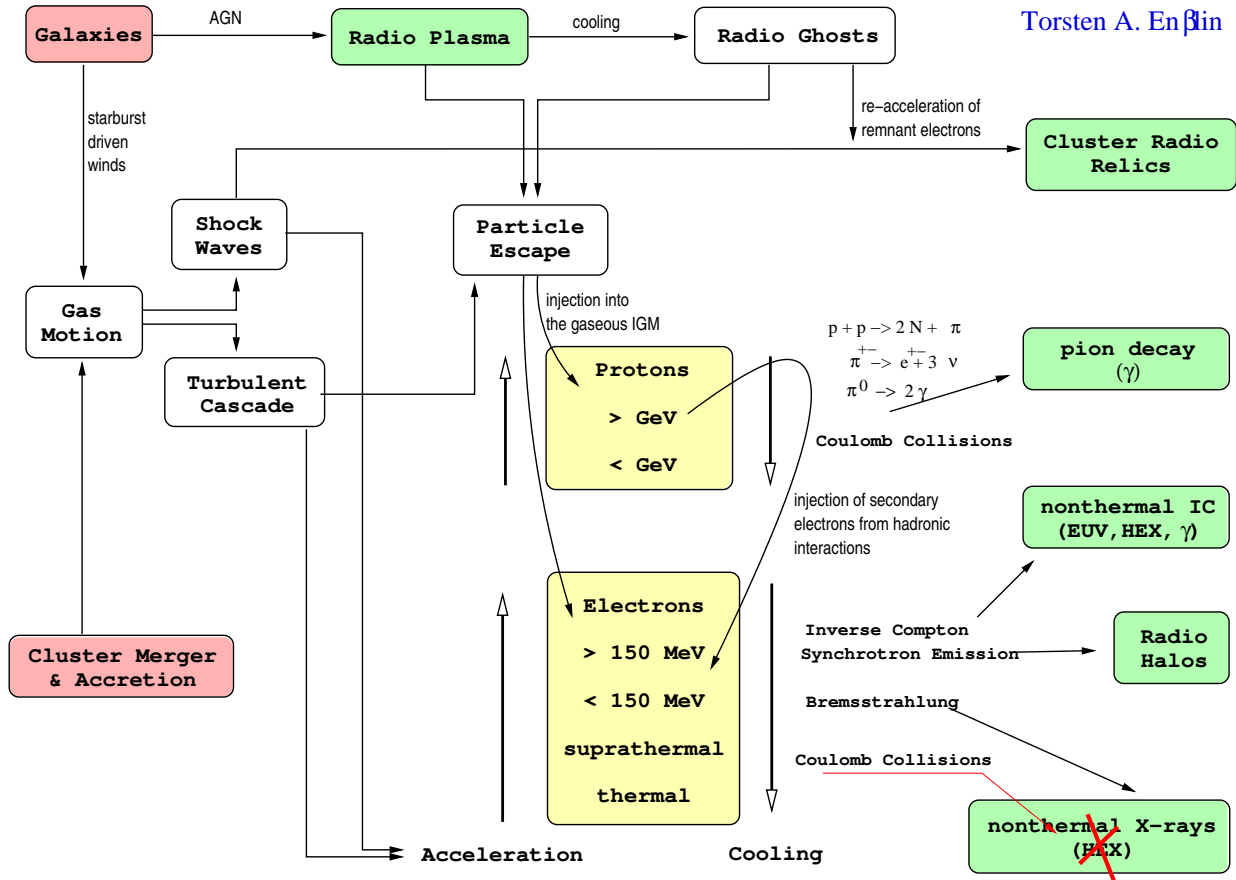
Torsten A. Enßlin

Galaxies

AGN

Radio Plasma

cooling

Radio Ghosts

starburst driven winds

re-acceleration of remnant electrons

Cluster Radio Relics

Shock Waves

Particle Escape

Gas Motion

injection into the gaseous IGM

Turbulent Cascade

$p + p \rightarrow 2N + \pi$
$\pi^{+-} \rightarrow e^{+-} + 3\nu$
$\pi^0 \rightarrow 2\gamma$

pion decay ($\gamma$)

Protons

> GeV

< GeV

Coulomb Collisions

injection of secondary electrons from hadronic interactions

nonthermal IC (EUV,HEX, $\gamma$)

Electrons

> 150 MeV

< 150 MeV

suprathermal

thermal

Inverse Compton

Synchrotron Emission

Radio Halos

Cluster Merger & Accretion

Bremsstrahlung

Coulomb Collisions

nonthermal X-rays (HEX)

Acceleration

Cooling